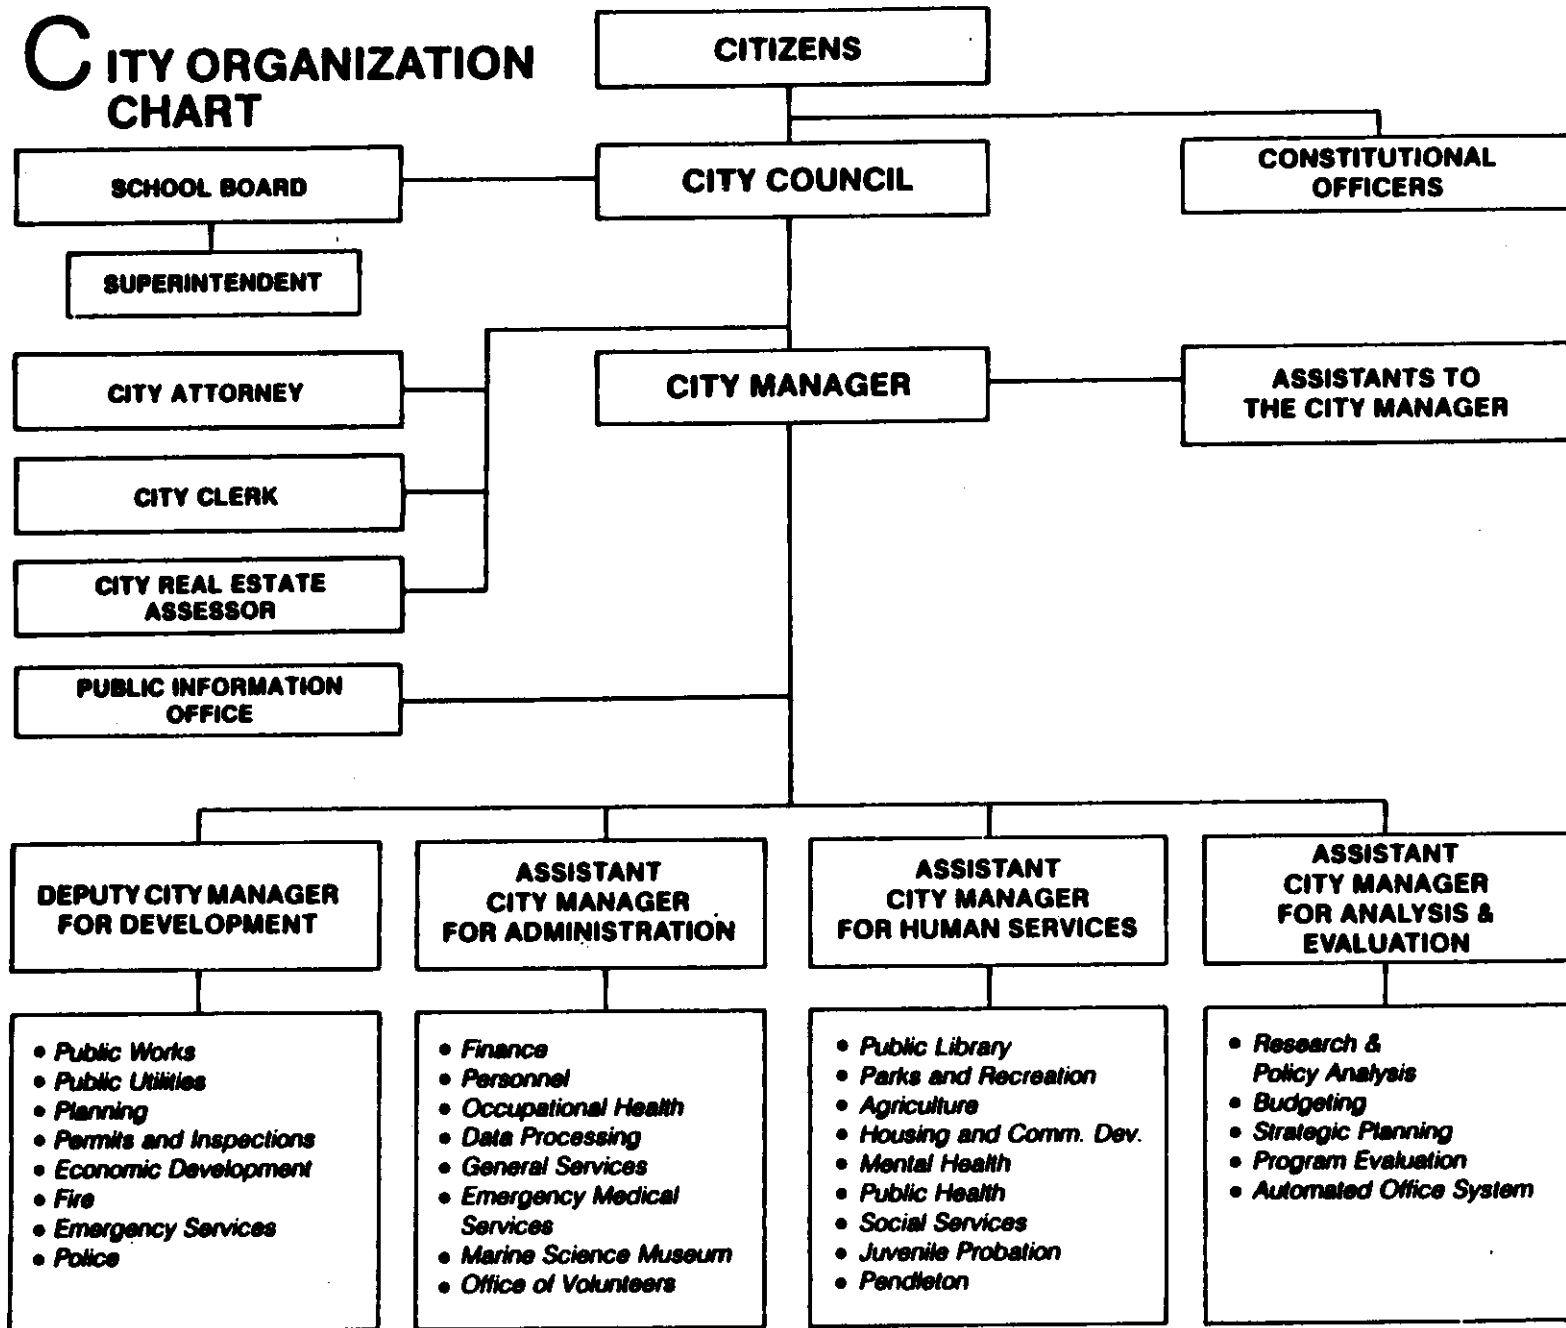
CITY ORGANIZATION CHART

CITIZENS

SCHOOL BOARD

CITY COUNCIL

CONSTITUTIONAL OFFICERS

SUPERINTENDENT

CITY ATTORNEY

CITY MANAGER

ASSISTANTS TO THE CITY MANAGER

CITY CLERK

CITY REAL ESTATE ASSESSOR

PUBLIC INFORMATION OFFICE

DEPUTY CITY MANAGER FOR DEVELOPMENT

- Public Works
- Public Utilities
- Planning
- Permits and Inspections
- Economic Development
- Fire
- Emergency Services
- Police

ASSISTANT CITY MANAGER FOR ADMINISTRATION

- Finance
- Personnel
- Occupational Health
- Data Processing
- General Services
- Emergency Medical Services
- Marine Science Museum
- Office of Volunteers

ASSISTANT CITY MANAGER FOR HUMAN SERVICES

- Public Library
- Parks and Recreation
- Agriculture
- Housing and Comm. Dev.
- Mental Health
- Public Health
- Social Services
- Juvenile Probation
- Pendleton

ASSISTANT CITY MANAGER FOR ANALYSIS & EVALUATION

- Research & Policy Analysis
- Budgeting
- Strategic Planning
- Program Evaluation
- Automated Office System